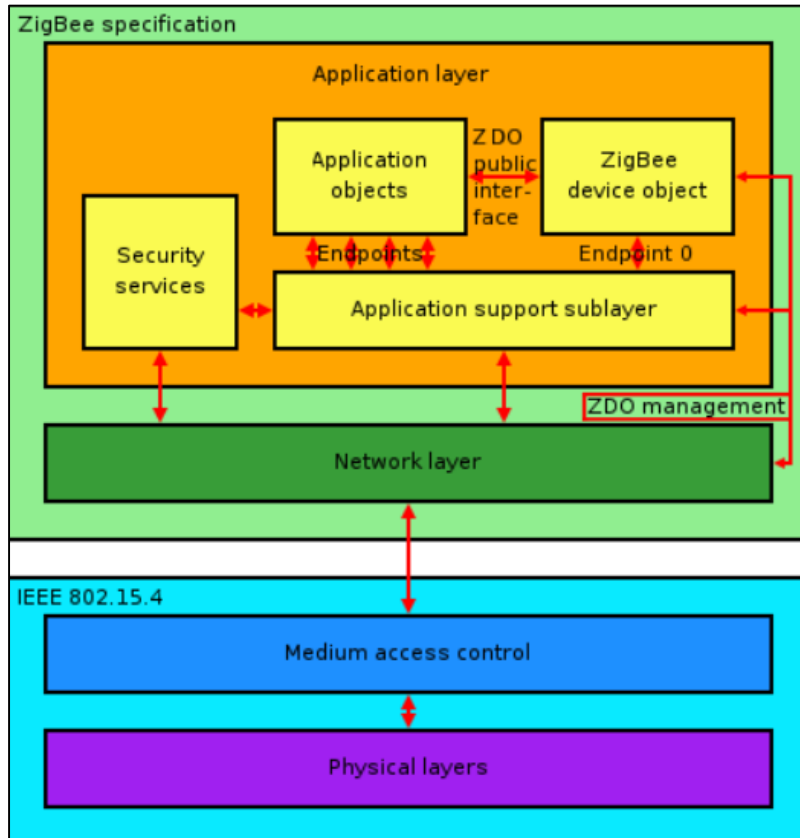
ZigBee specification

Application layer

Application objects

ZDO public interface

ZigBee device object

Security services

Endpoints

Endpoint 0

Application support sublayer

ZDO management

Network layer

IEEE 802.15.4

Medium access control

Physical layers